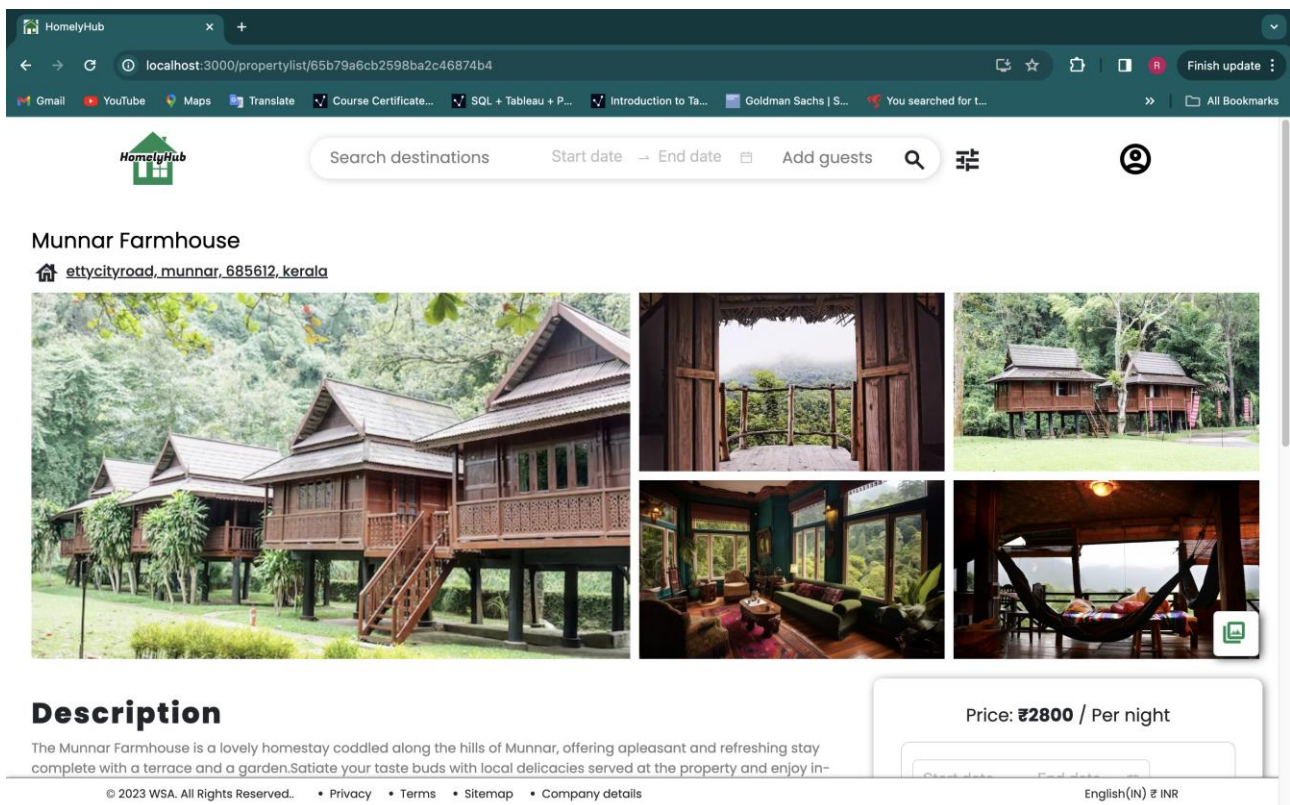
HomelyHub
localhost:3000/propertylist/65b79a6cb2598ba2c46874b4
Finish update
Gmail YouTube Maps Translate Course Certificate... SQL + Tableau + P... Introduction to Ta... Goldman Sachs | S... You searched for t...
All Bookmarks

HomelyHub
Search destinations Start date → End date Add guests

Munnar Farmhouse
ettycityroad, munnar, 685612, kerala

Description
The Munnar Farmhouse is a lovely homestay coddled along the hills of Munnar, offering apleasant and refreshing stay complete with a terrace and a garden.Satiate your taste buds with local delicacies served at the property and enjoy in-

Price: ₹2800 / Per night

© 2023 WSA. All Rights Reserved.. • Privacy • Terms • Sitemap • Company details
English(IN) ₹ INR